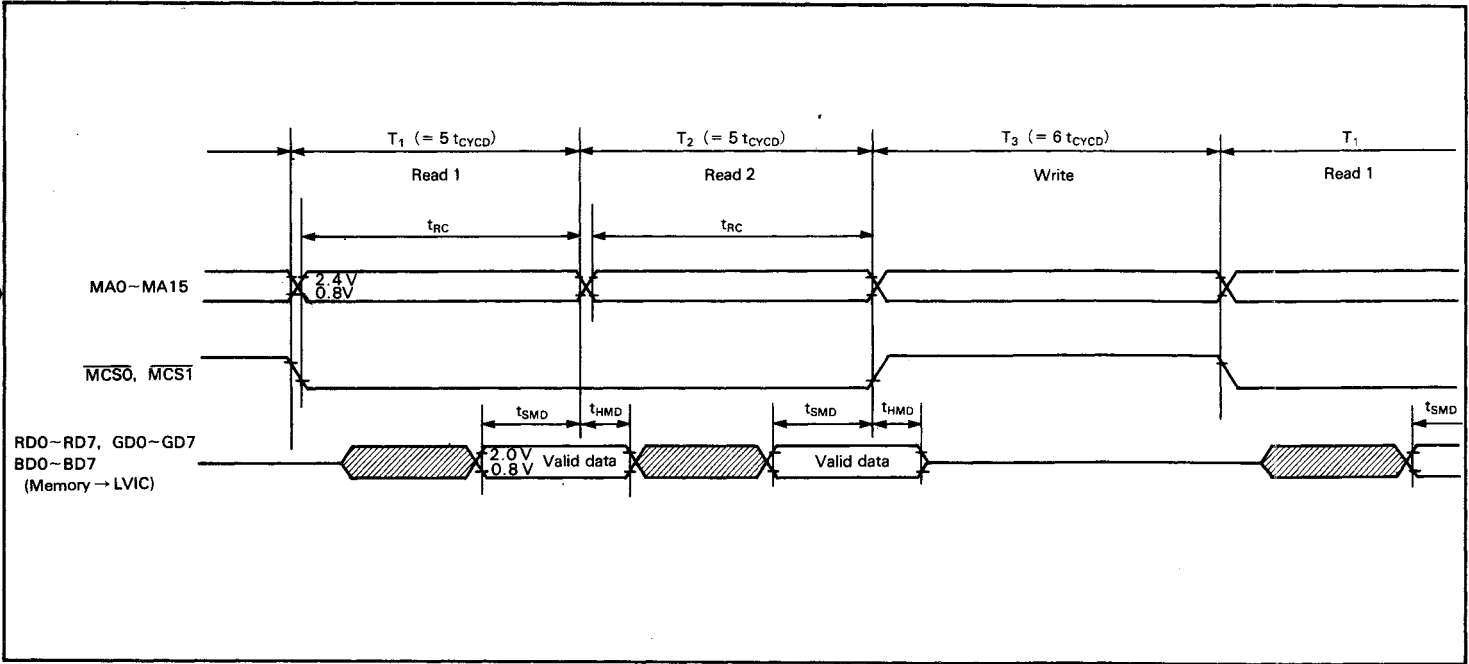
$T_1$ (= 5 $t_{CYCD}$)
Read 1
$T_2$ (= 5 $t_{CYCD}$)
Read 2
$T_3$ (= 6 $t_{CYCD}$)
Write
$T_1$
Read 1

$t_{RC}$
$t_{RC}$

MA0~MA15
2.4 V
0.8 V

$\overline{MCS0}$, $\overline{MCS1}$

$t_{SMD}$
$t_{HMD}$
$t_{SMD}$
$t_{HMD}$
$t_{SMD}$

RD0~RD7, GD0~GD7
BD0~BD7
(Memory → LVIC)
2.0 V
0.8 V
Valid data
Valid data